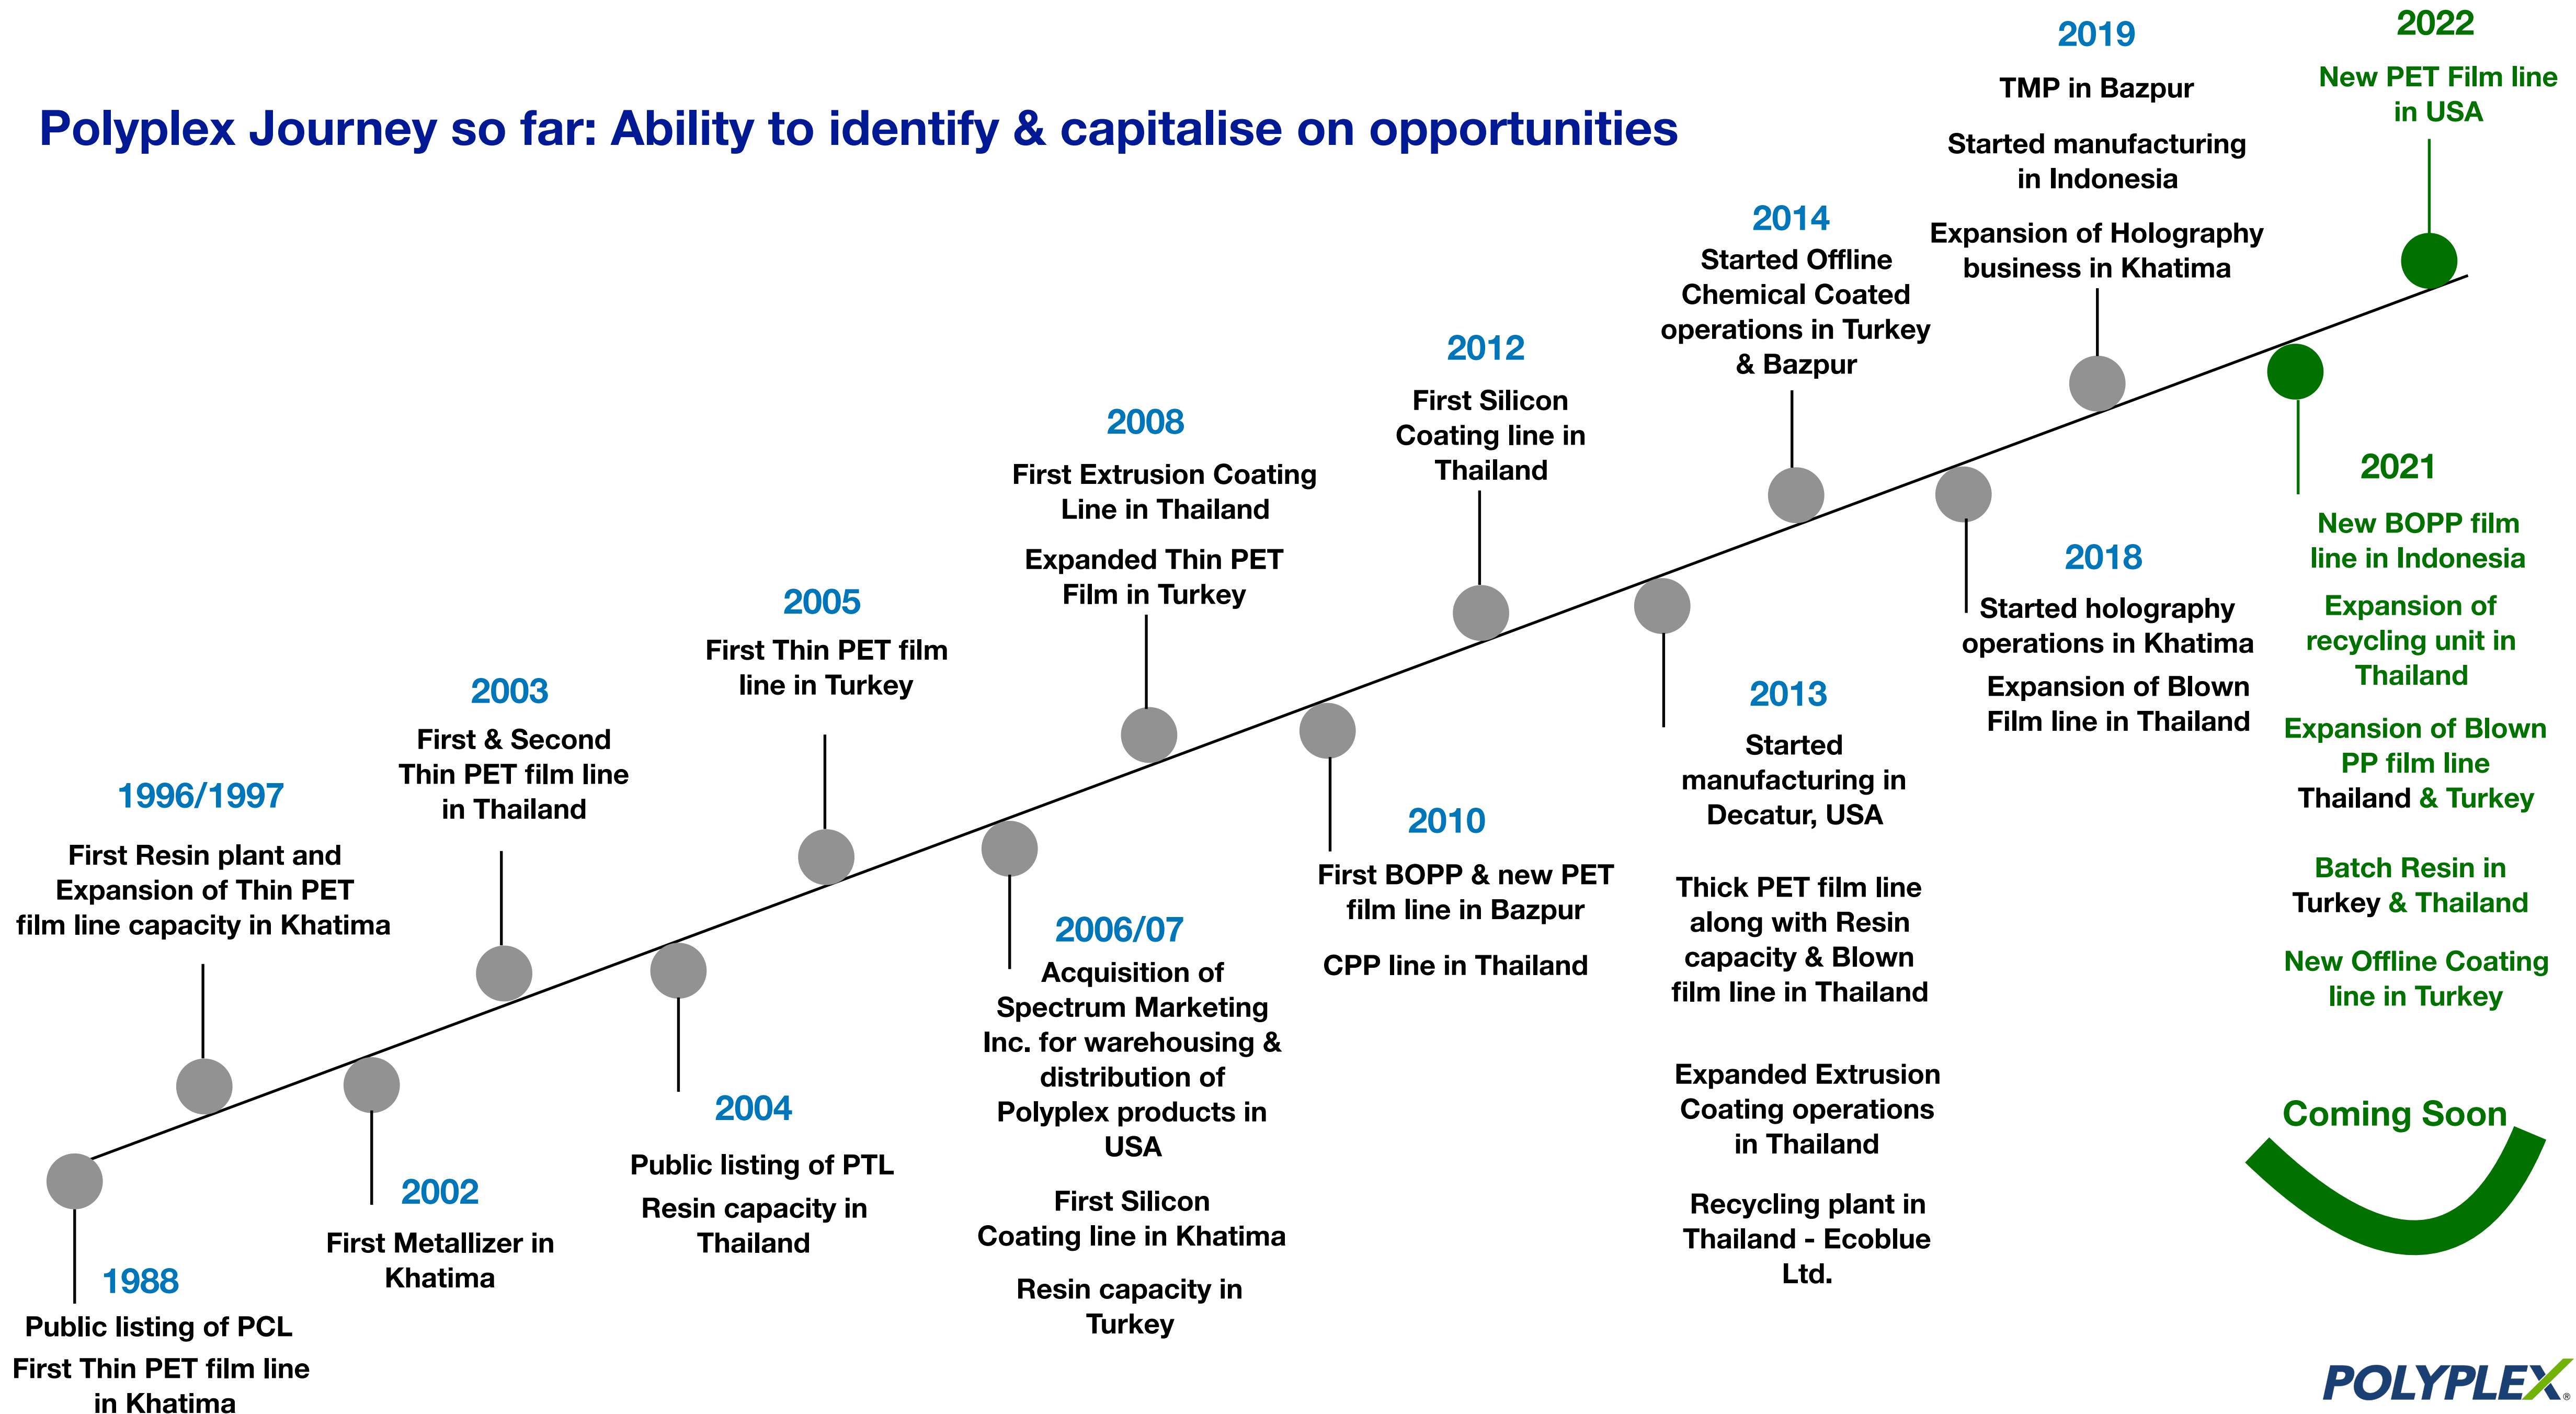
Polyplex Journey so far: Ability to identify & capitalise on opportunities

1988
Public listing of PCL
First Thin PET film line in Khatima

1996/1997
First Resin plant and Expansion of Thin PET film line capacity in Khatima

2002
First Metallizer in Khatima

2003
First & Second Thin PET film line in Thailand

2004
Public listing of PTL
Resin capacity in Thailand

2005
First Thin PET film line in Turkey

2006/07
Acquisition of Spectrum Marketing Inc. for warehousing & distribution of Polyplex products in USA
First Silicon Coating line in Khatima
Resin capacity in Turkey

2008
First Extrusion Coating Line in Thailand
Expanded Thin PET Film in Turkey

2010
First BOPP & new PET film line in Bazpur
CPP line in Thailand

2012
First Silicon Coating line in Thailand

2013
Started manufacturing in Decatur, USA
Thick PET film line along with Resin capacity & Blown film line in Thailand
Expanded Extrusion Coating operations in Thailand
Recycling plant in Thailand - Ecoblue Ltd.

2014
Started Offline Chemical Coated operations in Turkey & Bazpur

2018
Started holography operations in Khatima
Expansion of Blown Film line in Thailand

2019
TMP in Bazpur
Started manufacturing in Indonesia
Expansion of Holography business in Khatima

2021
New BOPP film line in Indonesia
Expansion of recycling unit in Thailand
Expansion of Blown PP film line Thailand & Turkey
Batch Resin in Turkey & Thailand
New Offline Coating line in Turkey

2022
New PET Film line in USA

Coming Soon

POLYPLEX